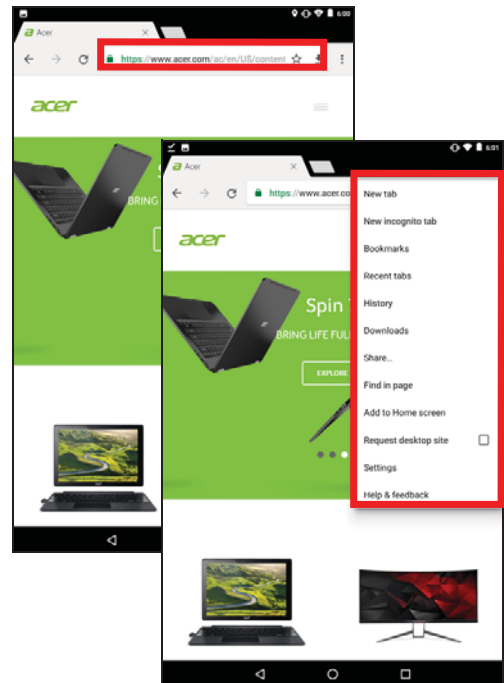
6:00
Acer
https://www.acer.com/ac/en/US/content
acer
BRING

6:01
Acer
https://www.acer.com
acer
Spin
BRING LIFE FUL
EXPLORE

New tab
New incognito tab
Bookmarks
Recent tabs
History
Downloads
Share...
Find in page
Add to Home screen
Request desktop site
Settings
Help & feedback